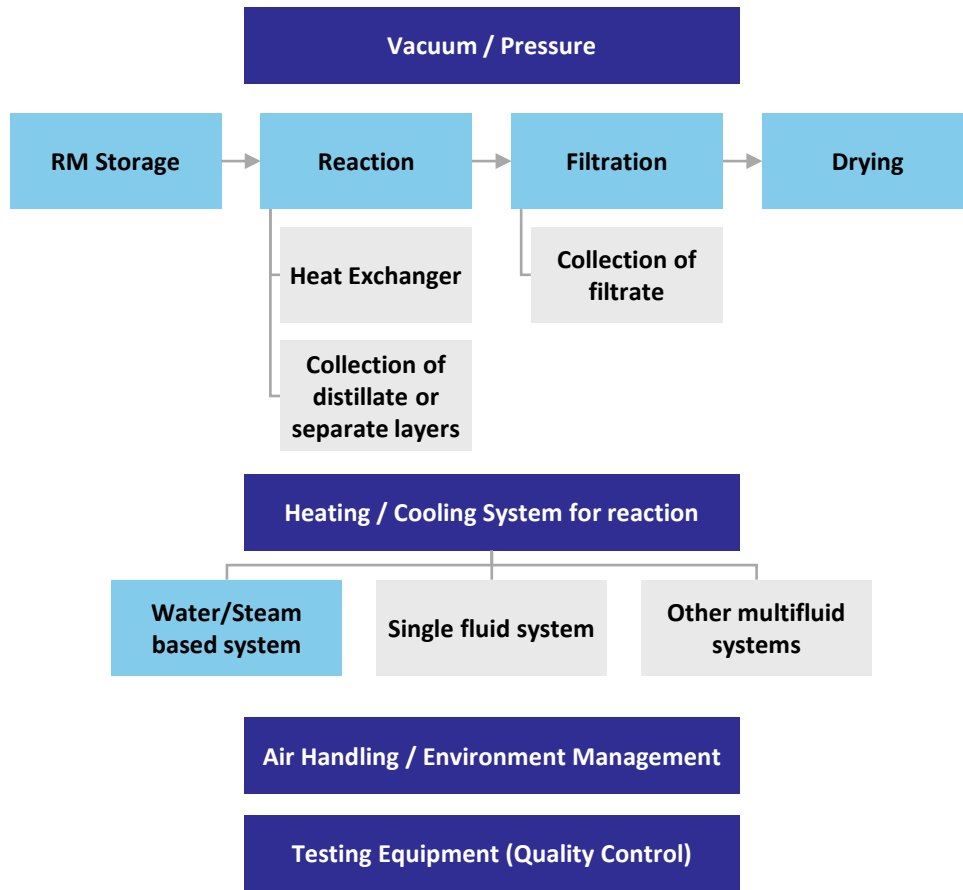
Vacuum / Pressure

RM Storage

Reaction

Filtration

Drying

Heat Exchanger

Collection of distillate or separate layers

Collection of filtrate

Heating / Cooling System for reaction

Water/Steam based system

Single fluid system

Other multifluid systems

Air Handling / Environment Management

Testing Equipment (Quality Control)